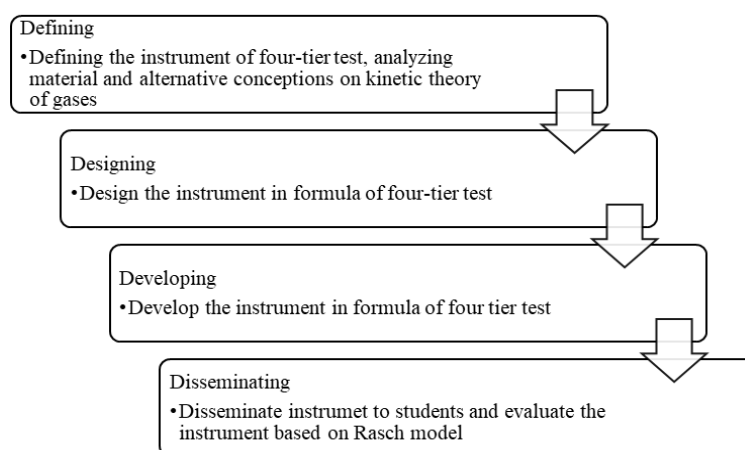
Defining

•Defining the instrument of four-tier test, analyzing material and alternative conceptions on kinetic theory of gases

Designing

•Design the instrument in formula of four-tier test

Developing

•Develop the instrument in formula of four tier test

Disseminating

•Disseminate instrumet to students and evaluate the instrument based on Rasch model